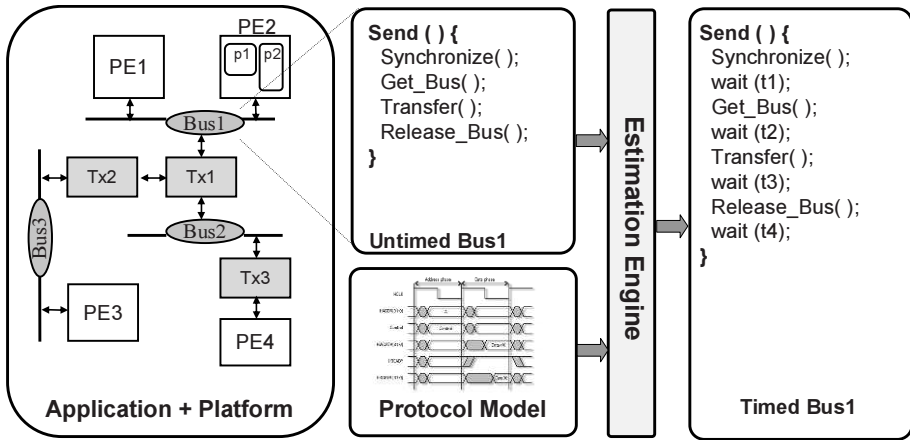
PE1

PE2

p1

p2

Bus1

Tx2

Tx1

Bus2

Bus3

Tx3

PE3

PE4

Application + Platform

Send ( ) {
Synchronize( );
Get_Bus( );
Transfer( );
Release_Bus( );
}

Untimed Bus1

Address phase

Data phase

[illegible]

Protocol Model

Estimation Engine

Send ( ) {
Synchronize( );
wait (t1);
Get_Bus( );
wait (t2);
Transfer( );
wait (t3);
Release_Bus( );
wait (t4);
}

Timed Bus1